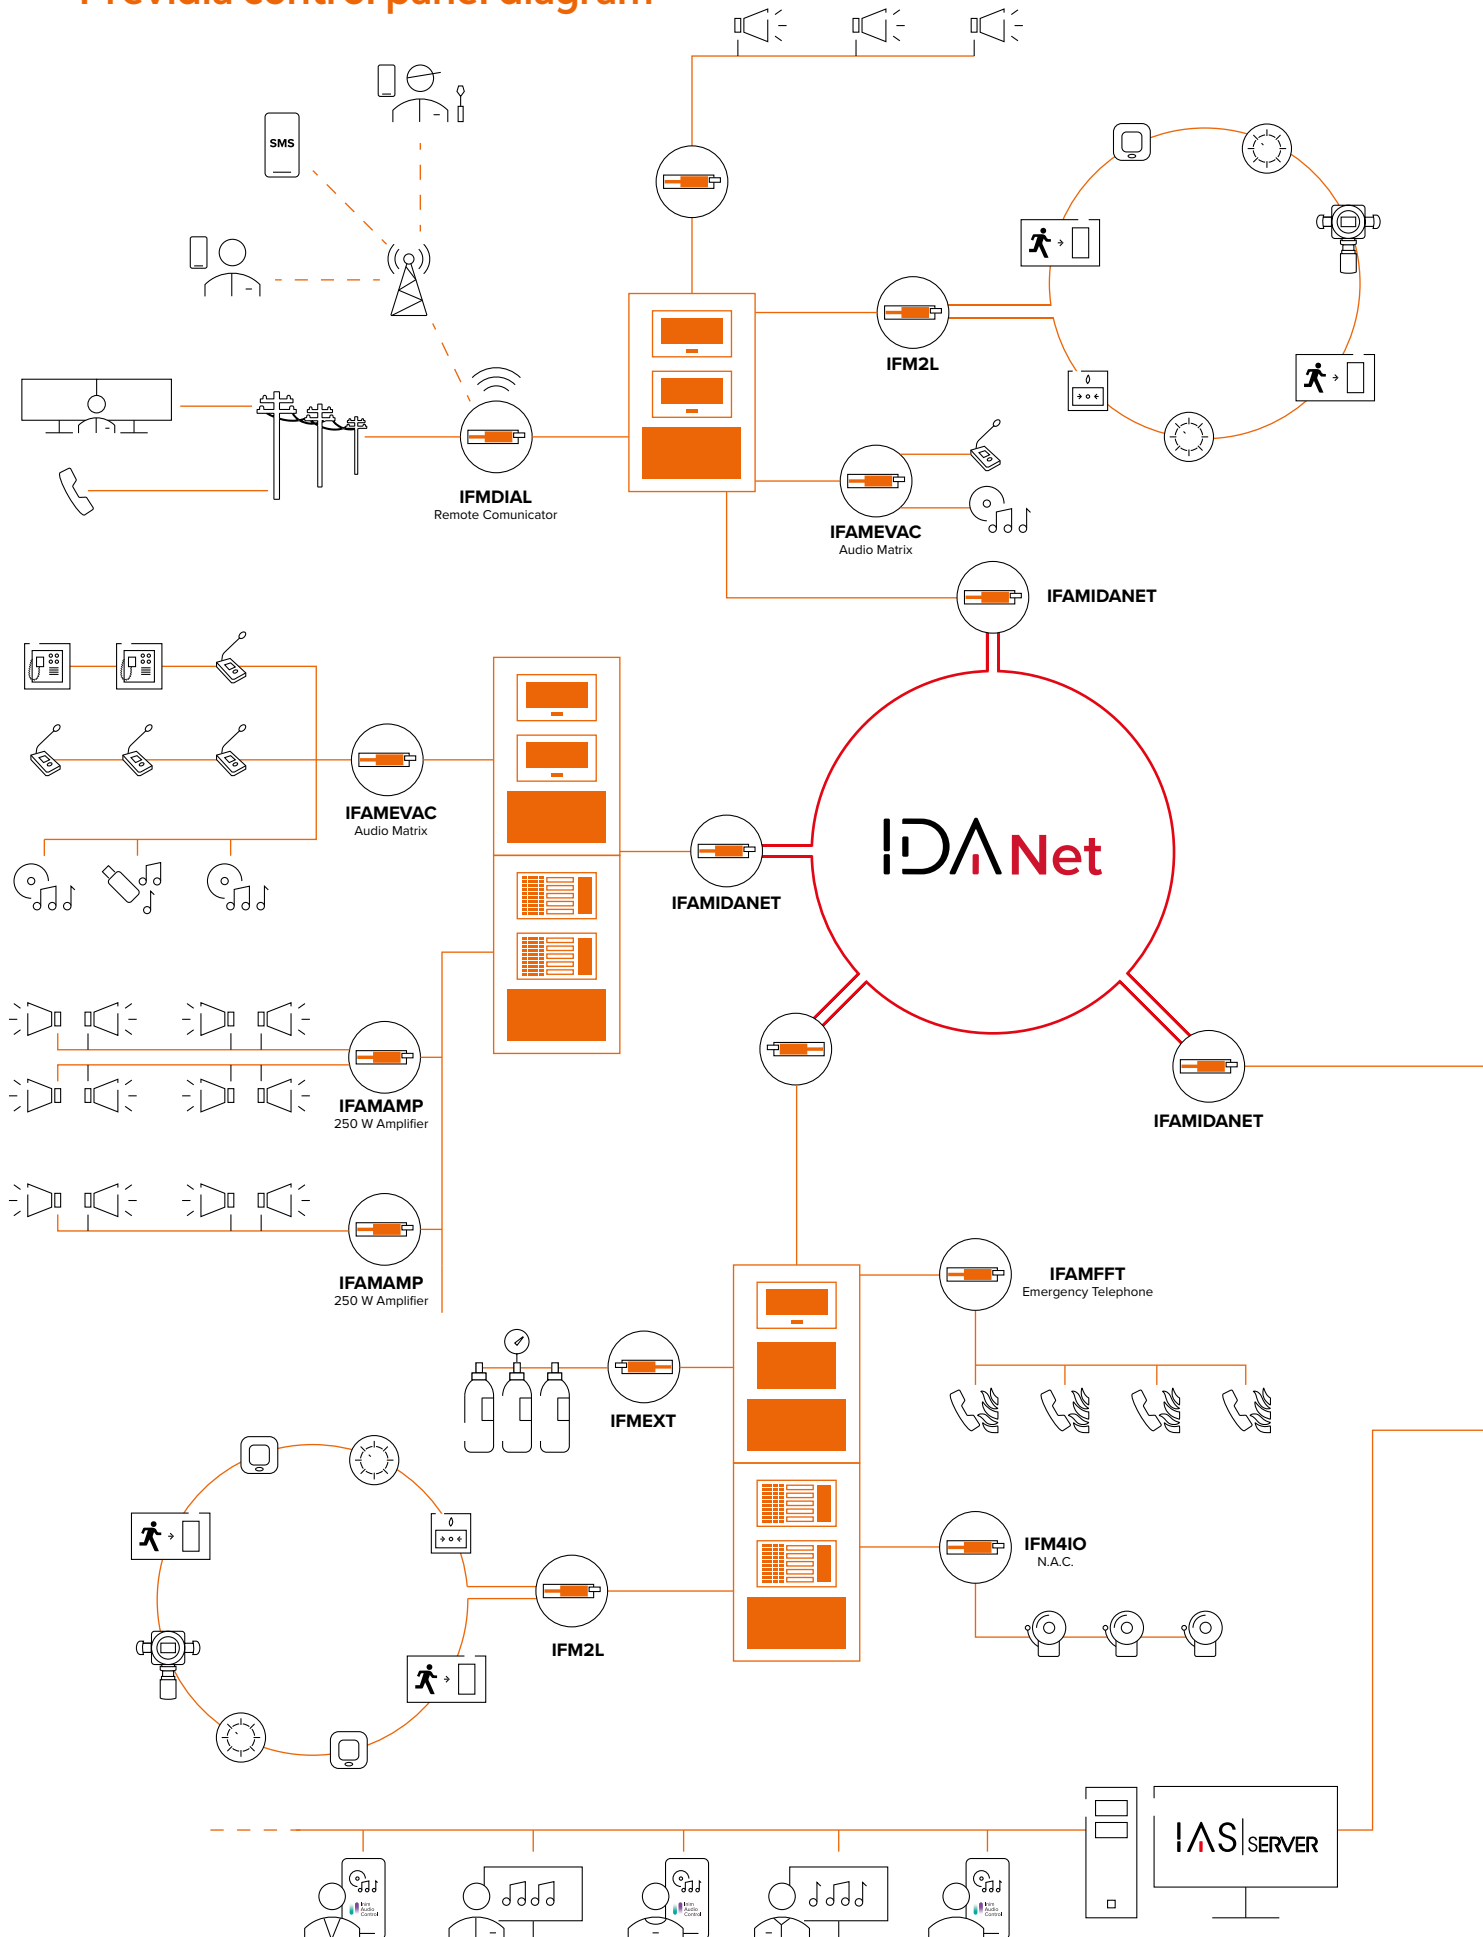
SMS

IFMDIAL
Remote Comunicator

IFM2L

IFAMEVAC
Audio Matrix

IFAMIDANET

IFAMEVAC
Audio Matrix

IFAMIDANET

IDANet

IFAMAMP
250 W Amplifier

IFAMIDANET

IFAMAMP
250 W Amplifier

IFAMFFT
Emergency Telephone

IFMEXT

IFM4IO
N.A.C.

IFM2L

IAS SERVER